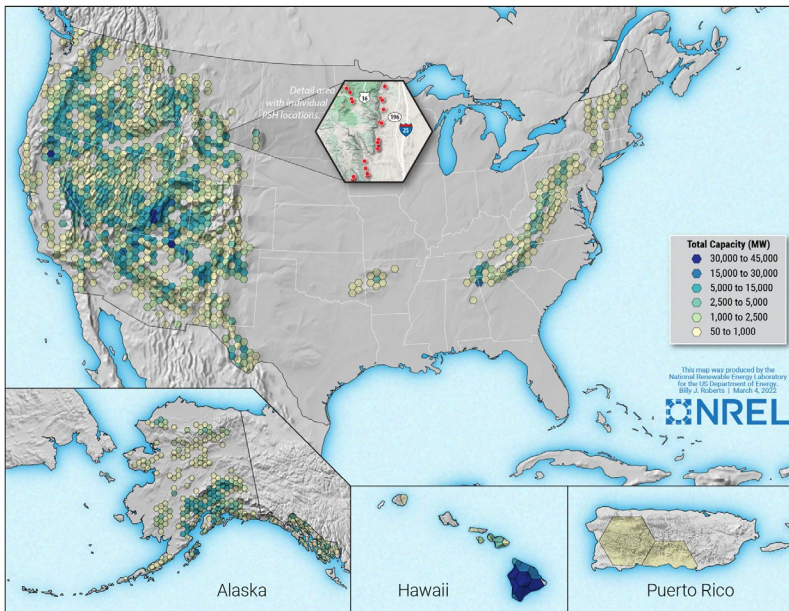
Detail area with individual PSH locations.

14

396

25

Total Capacity (MW)
30,000 to 45,000
15,000 to 30,000
5,000 to 15,000
2,500 to 5,000
1,000 to 2,500
50 to 1,000

This map was produced by the National Renewable Energy Laboratory for the US Department of Energy.
Billy J. Roberts | March 4, 2022

NREL

Alaska

Hawaii

Puerto Rico